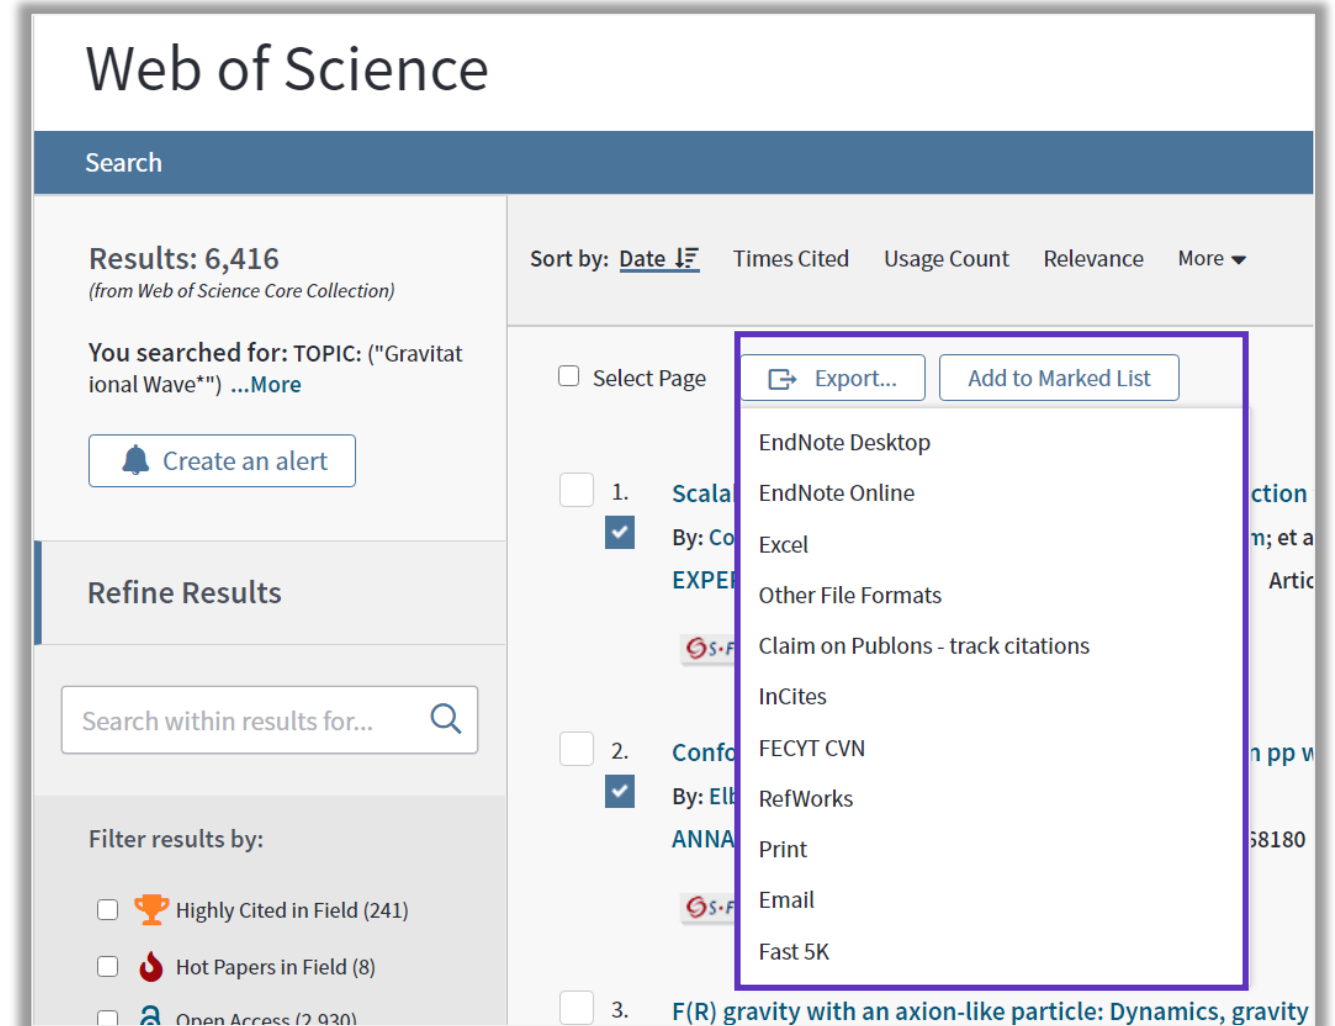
Web of Science

Search

Results: 6,416
(from Web of Science Core Collection)

You searched for: TOPIC: ("Gravitational Wave*") ...More

Create an alert

Refine Results

Search within results for...

Filter results by:

Highly Cited in Field (241)

Hot Papers in Field (8)

Open Access (2,930)

Sort by: Date Times Cited Usage Count Relevance More

Select Page

Export...

Add to Marked List

EndNote Desktop
EndNote Online
Excel
Other File Formats
Claim on Publons - track citations
InCites
FECYT CVN
RefWorks
Print
Email
Fast 5K

1. Scala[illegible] ction
By: Co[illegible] n; et a
EXPE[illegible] Artic

2. Confo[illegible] n pp w
By: Elb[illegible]
ANNA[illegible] 58180

3. F(R) gravity with an axion-like particle: Dynamics, gravity